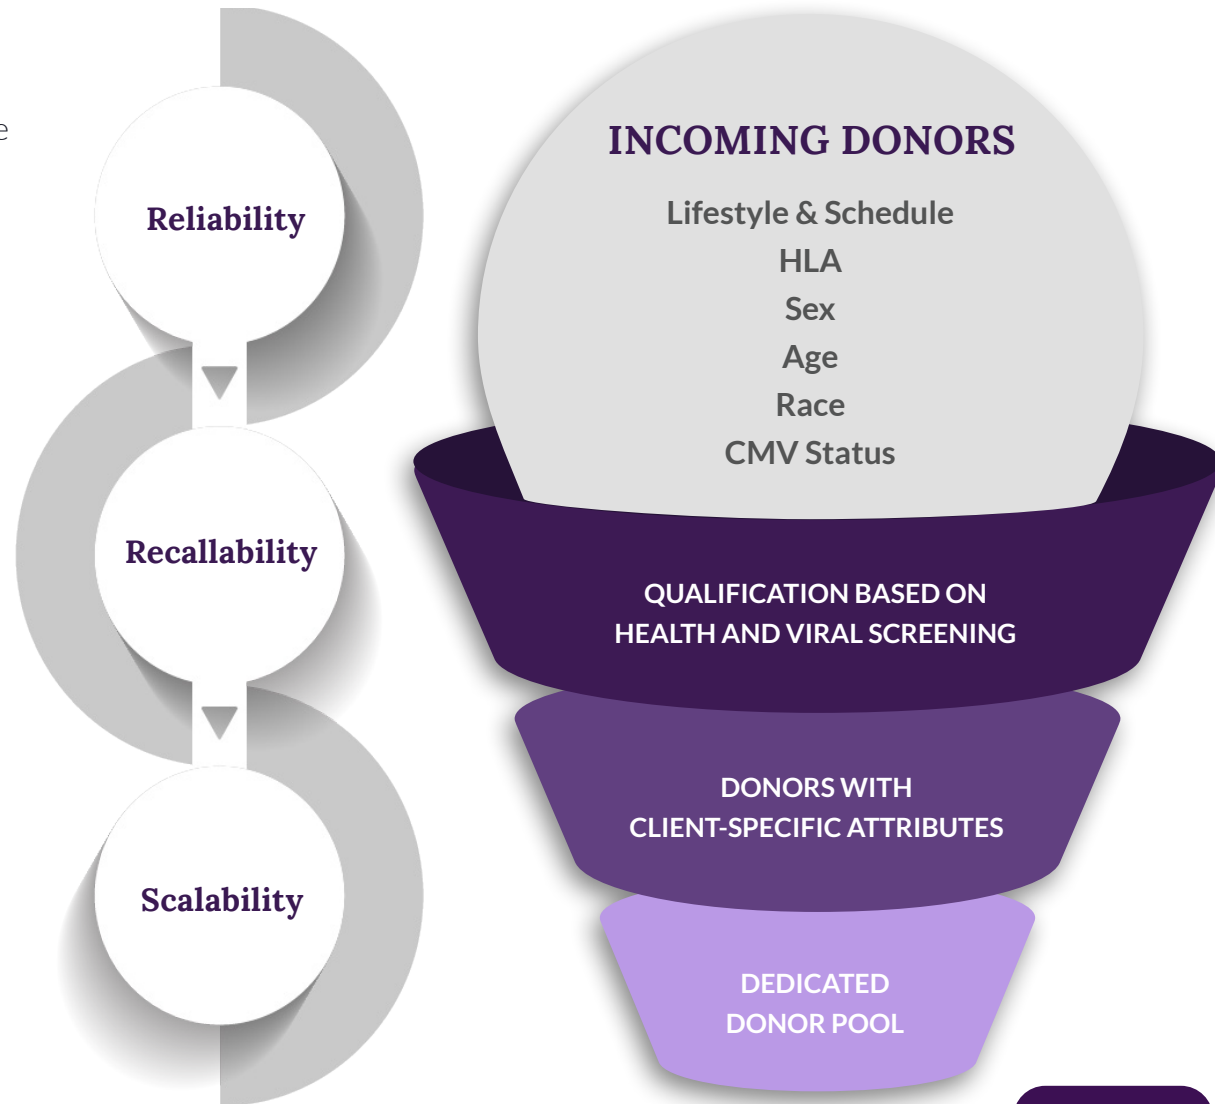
e

Reliability

Recallability

Scalability

INCOMING DONORS

Lifestyle & Schedule
HLA
Sex
Age
Race
CMV Status

QUALIFICATION BASED ON HEALTH AND VIRAL SCREENING

DONORS WITH CLIENT-SPECIFIC ATTRIBUTES

DEDICATED DONOR POOL